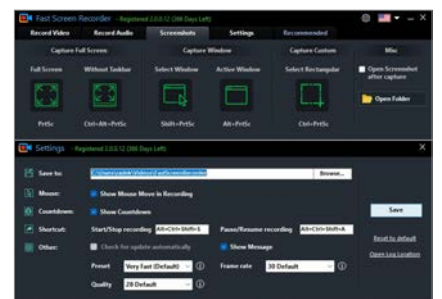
Fast Screen Recorder - Registered 2.0.0.12 (306 Days Left)

Record Video | Record Audio | Screenshots | Settings | Recommended

Capture Full Screen | Capture Window | Capture Custom | Misc

Full Screen | Without Taskbar | Select Window | Active Window | Select Rectangular

Open Screenshot after capture

Open Folder

PrtSc | Ctrl+Alt+PrtSc | Shift+PrtSc | Alt+PrtSc | Ctrl+PrtSc

Settings - Registered 2.0.0.12 (306 Days Left)

Save to: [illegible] Browse...

Mouse: Show Mouse Move in Recording

Countdown: Show Countdown

Shortcut: Start/Stop recording Alt+Ctrl+Shift+S Pause/Resume recording Alt+Ctrl+Shift+A

Other: Check for update automatically Show Message

Preset Very Fast (Default) Frame rate 30 Default

Quality 20 Default

Save

Reset to default

Open Log Location